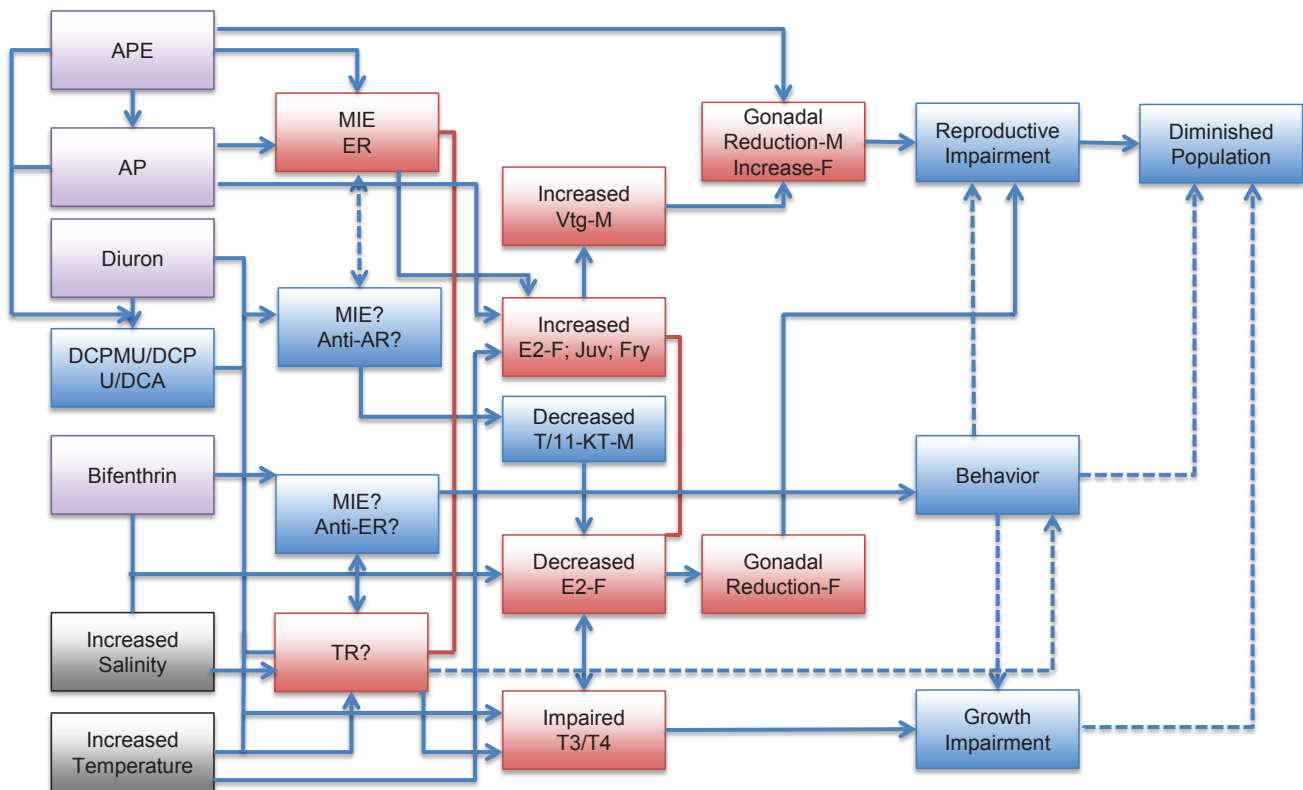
APE

AP

Diuron

DCPMU/DCPU/DCA

Bifenthrin

Increased Salinity

Increased Temperature

MIE ER

MIE? Anti-AR?

MIE? Anti-ER?

TR?

Increased Vtg-M

Increased E2-F; Juv; Fry

Decreased T/11-KT-M

Decreased E2-F

Impaired T3/T4

Gonadal Reduction-M Increase-F

Gonadal Reduction-F

Reproductive Impairment

Diminished Population

Behavior

Growth Impairment